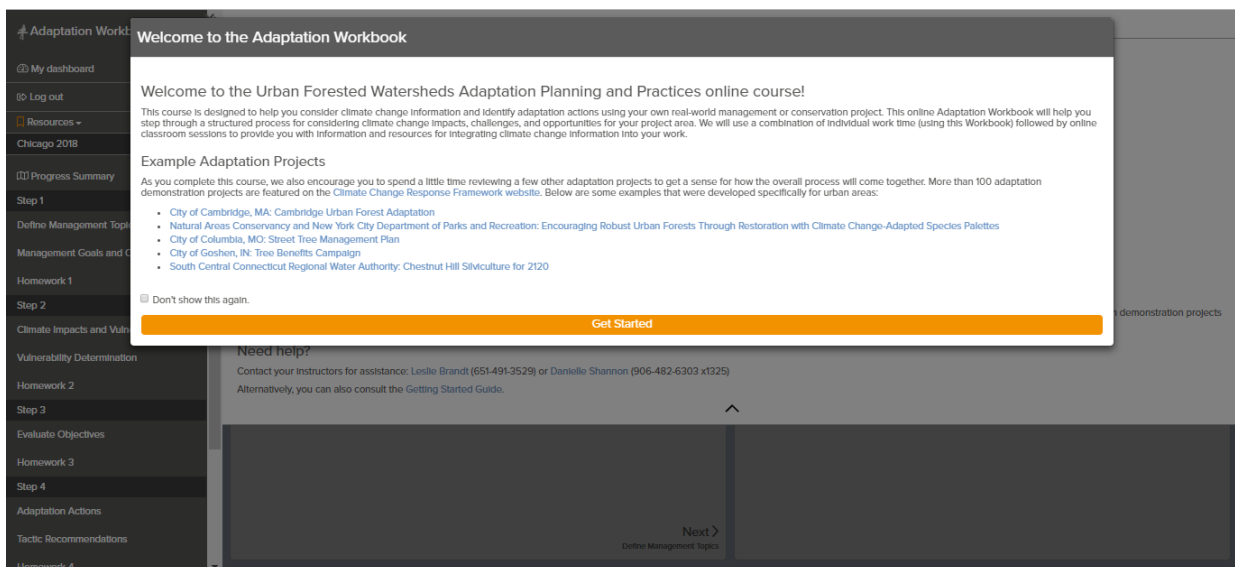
Adaptation Workb

My dashboard
Log out
Resources
Chicago 2018
Progress Summary
Step 1
Define Management Topi
Management Goals and C
Homework 1
Step 2
Climate Impacts and Vuln
Vulnerability Determination
Homework 2
Step 3
Evaluate Objectives
Homework 3
Step 4
Adaptation Actions
Tactic Recommendations
Homework 4

Welcome to the Adaptation Workbook

Welcome to the Urban Forested Watersheds Adaptation Planning and Practices online course!

This course is designed to help you consider climate change information and identify adaptation actions using your own real-world management or conservation project. This online Adaptation Workbook will help you step through a structured process for considering climate change impacts, challenges, and opportunities for your project area. We will use a combination of individual work time (using this Workbook) followed by online classroom sessions to provide you with information and resources for integrating climate change information into your work.

Example Adaptation Projects

As you complete this course, we also encourage you to spend a little time reviewing a few other adaptation projects to get a sense for how the overall process will come together. More than 100 adaptation demonstration projects are featured on the Climate Change Response Framework website. Below are some examples that were developed specifically for urban areas:

- City of Cambridge, MA: Cambridge Urban Forest Adaptation
- Natural Areas Conservancy and New York City Department of Parks and Recreation: Encouraging Robust Urban Forests Through Restoration with Climate Change-Adapted Species Palettes
- City of Columbia, MO: Street Tree Management Plan
- City of Goshen, IN: Tree Benefits Campaign
- South Central Connecticut Regional Water Authority: Chestnut Hill Silviculture for 2120

Don't show this again.

Get Started

n demonstration projects

Need help?

Contact your instructors for assistance: Leslie Brandt (651-491-3529) or Danielle Shannon (906-482-6303 x1325)

Alternatively, you can also consult the Getting Started Guide.

Next
Define Management Topics